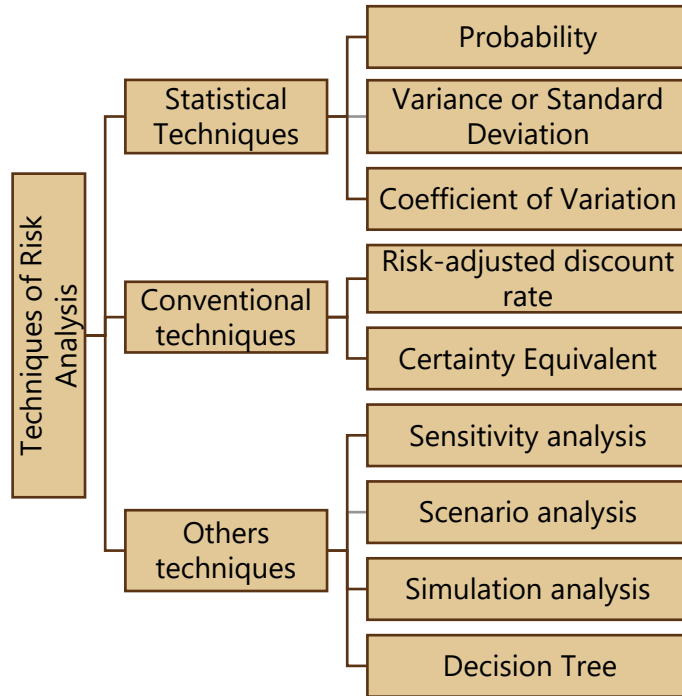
Techniques of Risk Analysis

Statistical Techniques

Probability

Variance or Standard Deviation

Coefficient of Variation

Conventional techniques

Risk-adjusted discount rate

Certainty Equivalent

Others techniques

Sensitivity analysis

Scenario analysis

Simulation analysis

Decision Tree